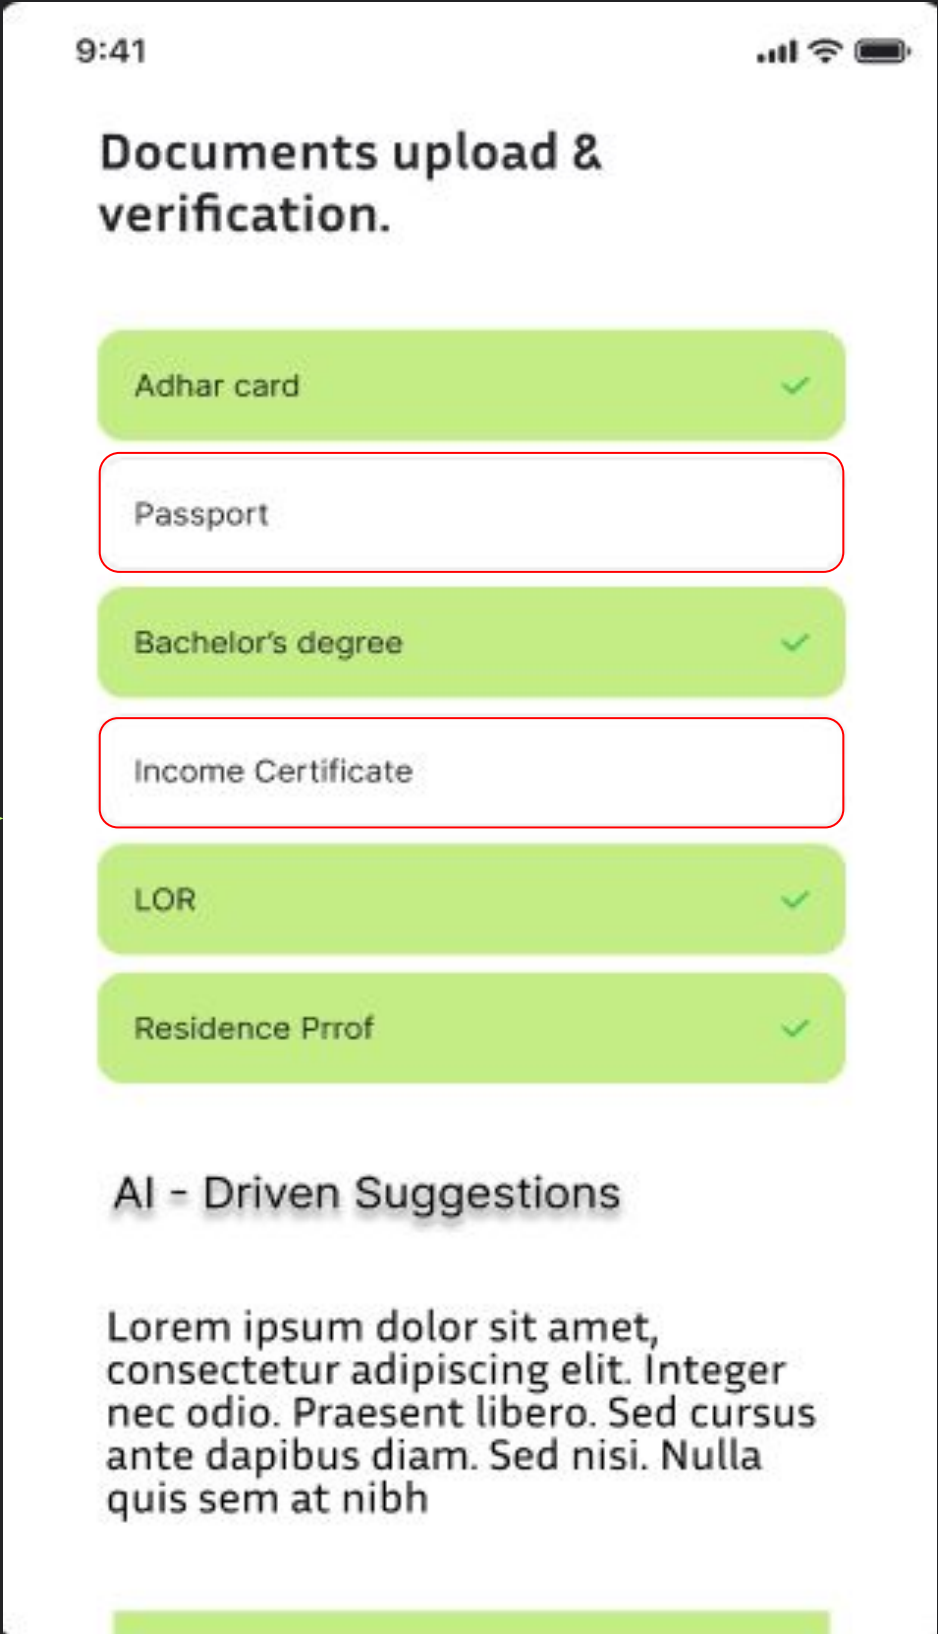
9:41

Documents upload & verification.

Adhar card ✓

Passport

Bachelor's degree ✓

Income Certificate

LOR ✓

Residence Prrof ✓

AI - Driven Suggestions

Lorem ipsum dolor sit amet, consectetur adipiscing elit. Integer nec odio. Praesent libero. Sed cursus ante dapibus diam. Sed nisi. Nulla quis sem at nibh